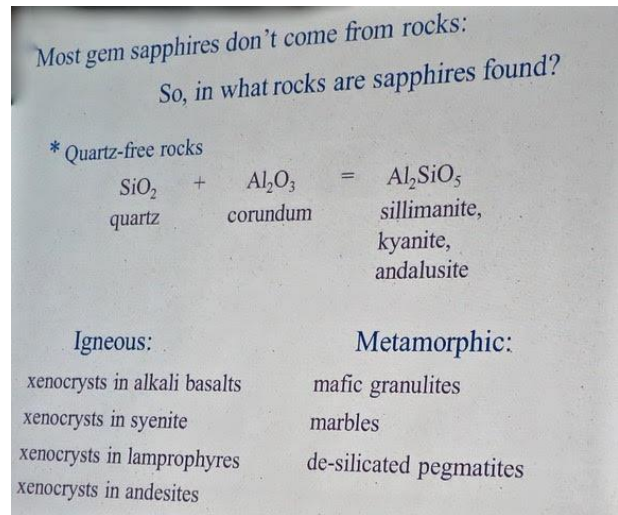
Most gem sapphires don't come from rocks:
So, in what rocks are sapphires found?

* Quartz-free rocks

$SiO_2$ + $Al_2O_3$ = $Al_2SiO_5$
quartz corundum sillimanite, kyanite, andalusite

Igneous:
xenocrysts in alkali basalts
xenocrysts in syenite
xenocrysts in lamprophyres
xenocrysts in andesites

Metamorphic:
mafic granulites
marbles
de-silicated pegmatites